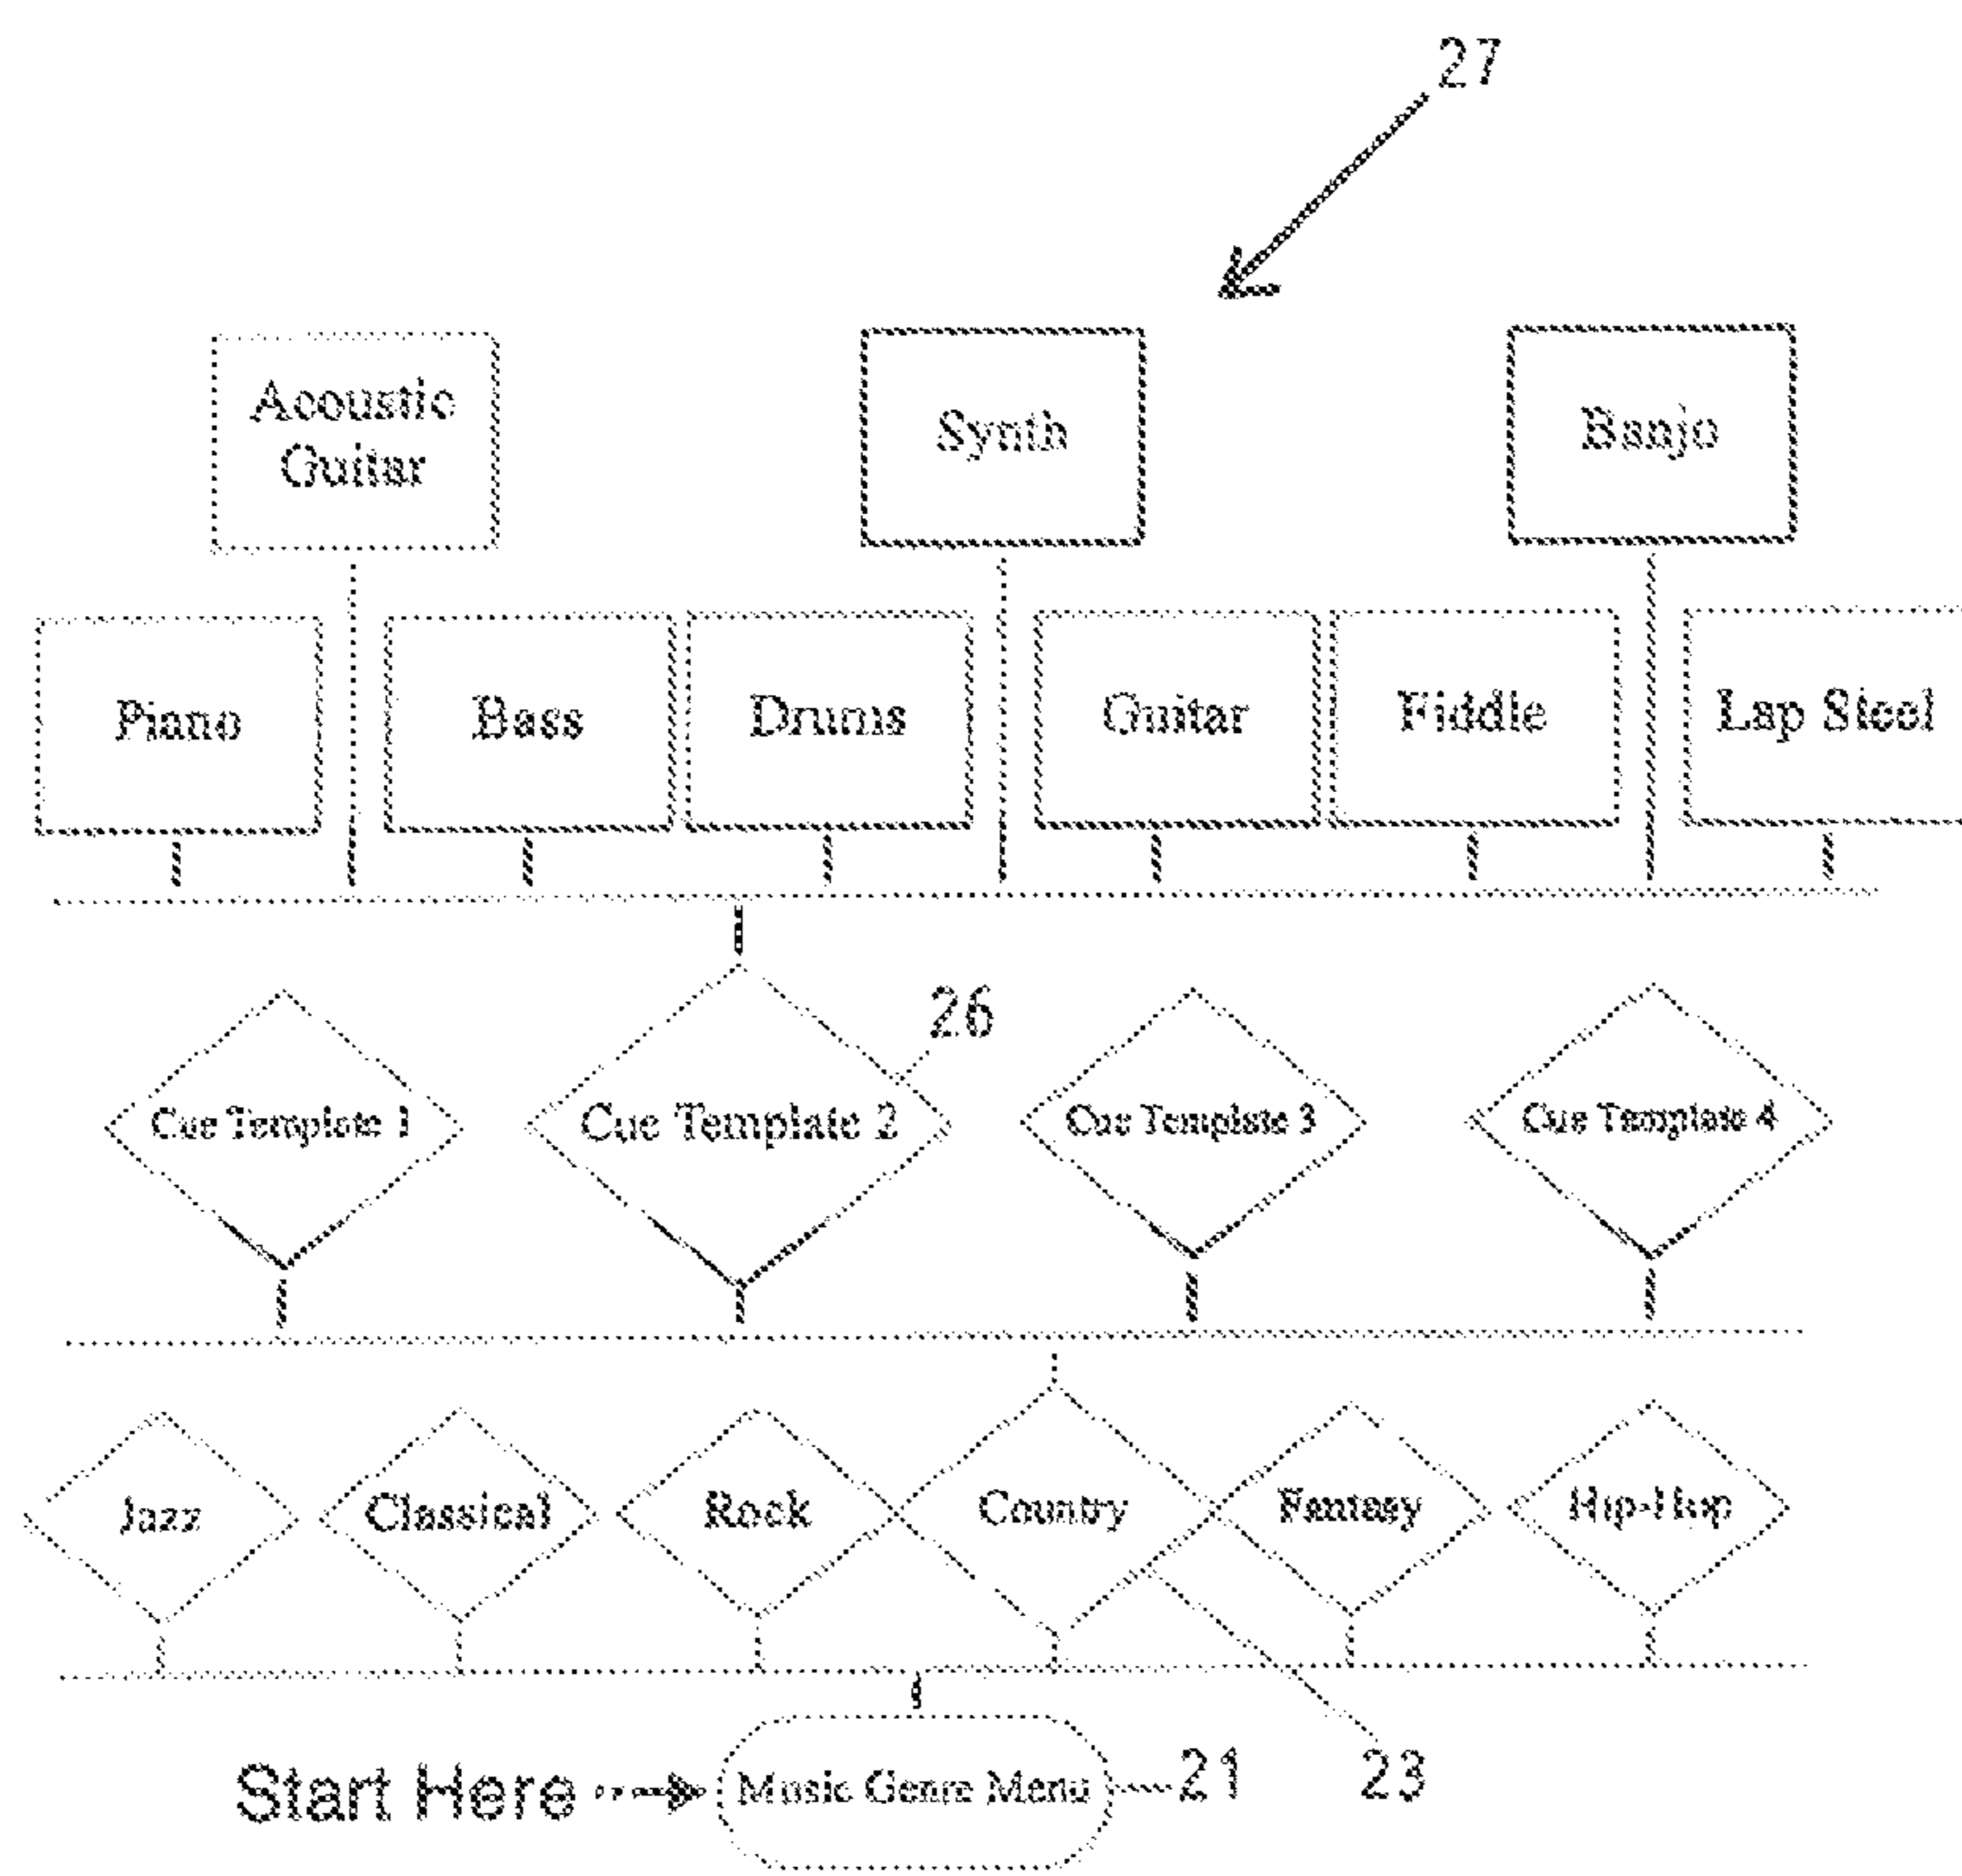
27

Acoustic Guitar

Synth

Banjo

Piano

Bass

Drums

Guitar

Fiddle

Lap Steel

26

Cue Template 1

Cue Template 2

Cue Template 3

Cue Template 4

Jazz

Classical

Rock

Country

Fantasy

Hip-Hop

Start Here

Music Genre Menu

21

23